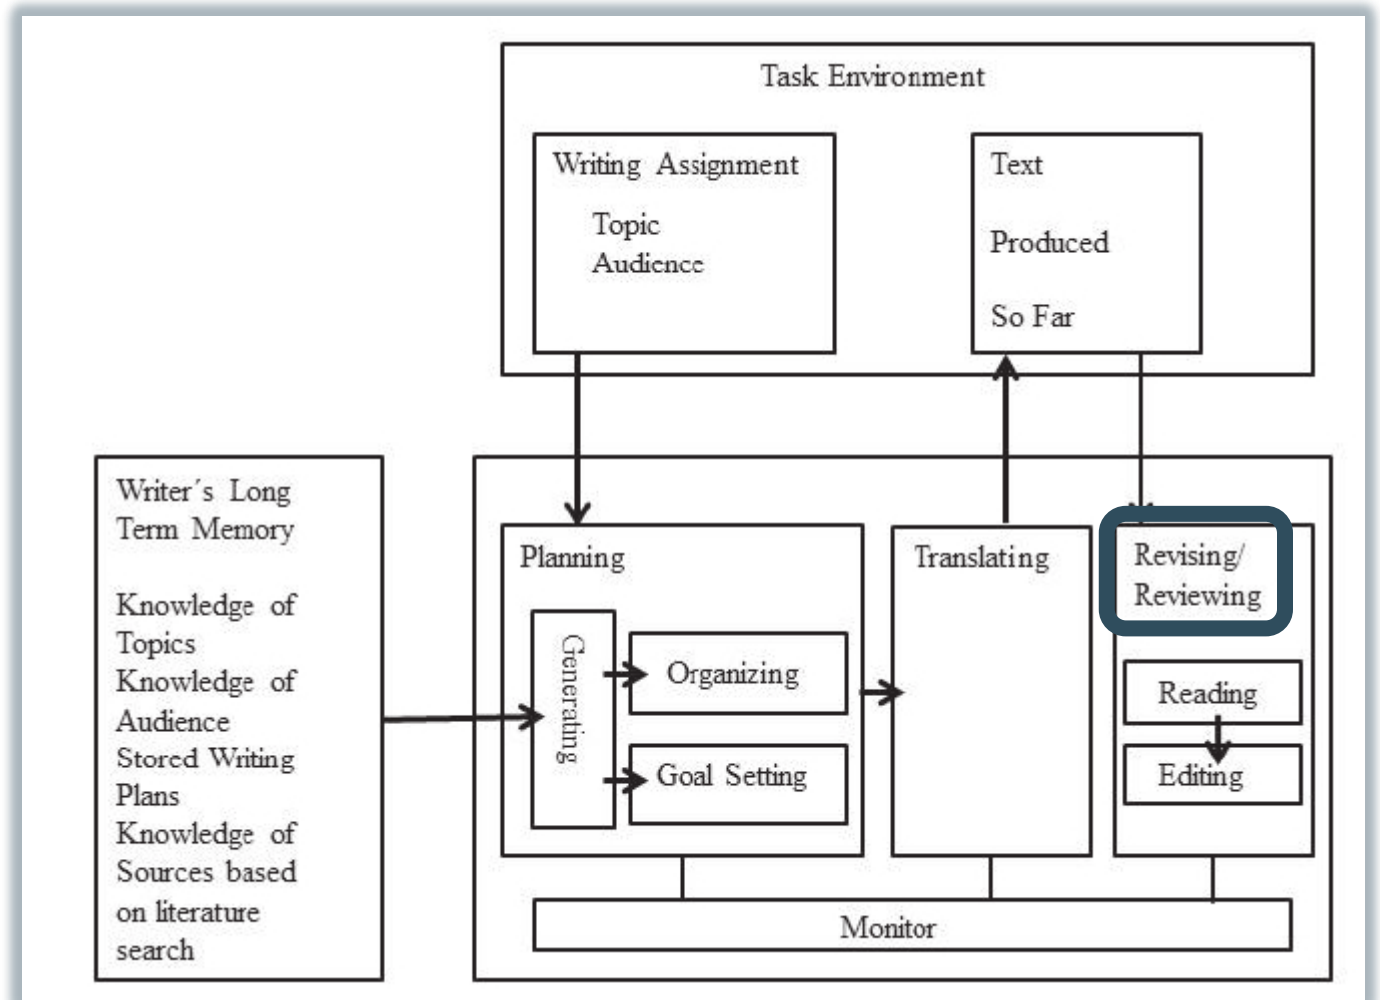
Task Environment

Writing Assignment
Topic
Audience

Text
Produced
So Far

Writer´s Long Term Memory

Knowledge of Topics
Knowledge of Audience
Stored Writing Plans
Knowledge of Sources based on literature search

Planning

Generating

Organizing

Goal Setting

Translating

Revising/ Reviewing

Reading

Editing

Monitor